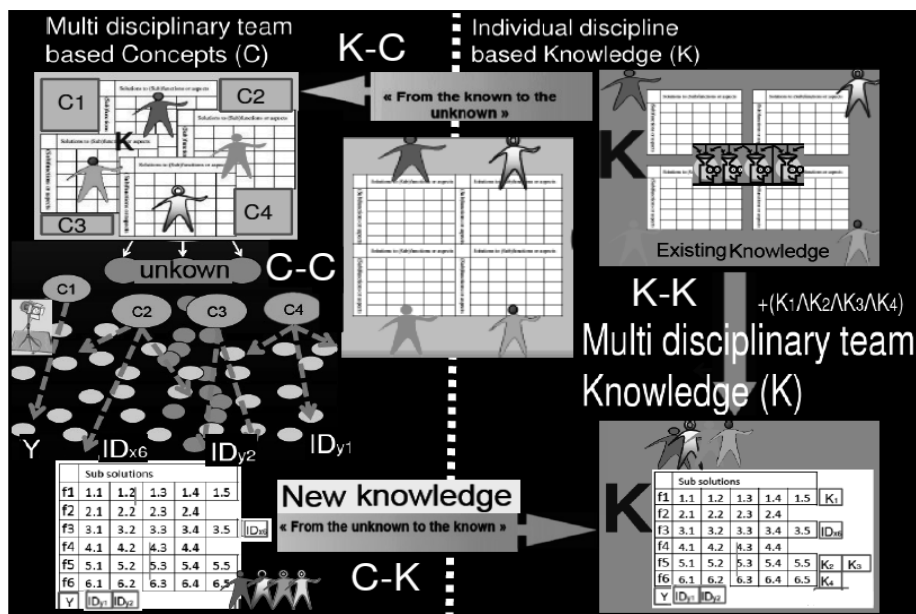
Multi disciplinary team based Concepts (C)

K-C

Individual discipline based Knowledge (K)

« From the known to the unknown »

C1

C2

K

C3

C4

K

Existing Knowledge

unkown

C-C

C1

C2

C3

C4

K-K

+(K1ΛK2ΛK3ΛK4)

Multi disciplinary team Knowledge (K)

Y

IDx6

IDy2

IDy1

| | Sub solutions | | | | |
|---|---|---|---|---|---|
| f1 | 1.1 | 1.2 | 1.3 | 1.4 | 1.5 |
| f2 | 2.1 | 2.2 | 2.3 | 2.4 | |
| f3 | 3.1 | 3.2 | 3.3 | 3.4 | 3.5 |
| f4 | 4.1 | 4.2 | 4.3 | 4.4 | |
| f5 | 5.1 | 5.2 | 5.3 | 5.4 | 5.5 |
| f6 | 6.1 | 6.2 | 6.3 | 6.4 | 6.5 |
| Y | IDy1 | IDy2 | | | |

IDx6

New knowledge

« From the unknown to the known »

C-K

K

| | Sub solutions | | | | | |
|---|---|---|---|---|---|---|
| f1 | 1.1 | 1.2 | 1.3 | 1.4 | 1.5 | K1 |
| f2 | 2.1 | 2.2 | 2.3 | 2.4 | | |
| f3 | 3.1 | 3.2 | 3.3 | 3.4 | 3.5 | IDx6 |
| f4 | 4.1 | 4.2 | 4.3 | 4.4 | | |
| f5 | 5.1 | 5.2 | 5.3 | 5.4 | 5.5 | K2 K3 |
| f6 | 6.1 | 6.2 | 6.3 | 6.4 | 6.5 | K4 |
| Y | IDy1 | IDy2 | | | | |